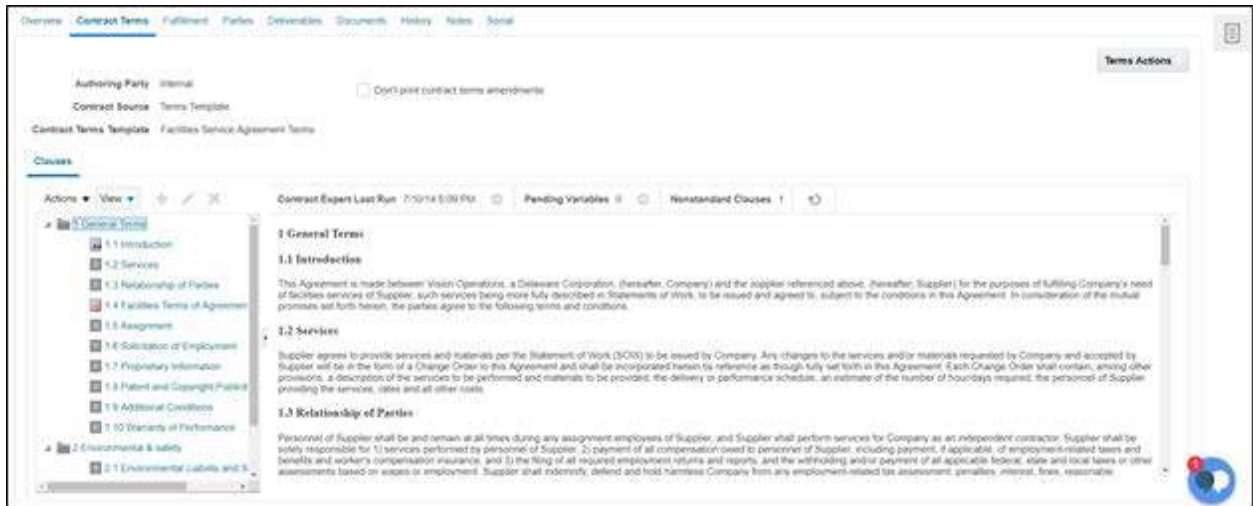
Overview Contract Terms Fulfillment Parties Deliverables Documents History Notes Social

Terms Actions

Authoring Party Internal

Contract Source Terms Template

Contract Terms Template Facilities Service Agreement Terms

Don't print contract terms amendments

Clauses

Actions ▾ View ▾

1 General Terms
1.1 Introduction
1.2 Services
1.3 Relationship of Parties
1.4 Facilities Terms of Agreemen
1.5 Assignment
1.6 Solicitation of Employment
1.7 Proprietary Information
1.8 Patent and Copyright Publici
1.9 Additional Conditions
1.10 Warranty of Performance
2 Environmental & safety
2.1 Environmental Liability and S

Contract Expert Last Run 7/10/14 5:09 PM Pending Variables 0 Nonstandard Clauses 1

1 General Terms

1.1 Introduction

This Agreement is made between Vision Operations, a Delaware Corporation, (hereafter, Company) and the supplier referenced above, (hereafter, Supplier) for the purposes of fulfilling Company's need of facilities services of Supplier, such services being more fully described in Statements of Work, to be issued and agreed to, subject to the conditions in this Agreement. In consideration of the mutual promises set forth herein, the parties agree to the following terms and conditions.

1.2 Services

Supplier agrees to provide services and materials per the Statement of Work (SOW) to be issued by Company. Any changes to the services and/or materials requested by Company and accepted by Supplier will be in the form of a Change Order to this Agreement and shall be incorporated herein by reference as though fully set forth in this Agreement. Each Change Order shall contain, among other provisions, a description of the services to be performed and materials to be provided, the delivery or performance schedule, an estimate of the number of hours/days required, the personnel of Supplier providing the services, rates and all other costs.

1.3 Relationship of Parties

Personnel of Supplier shall be and remain at all times during any assignment employees of Supplier, and Supplier shall perform services for Company as an independent contractor. Supplier shall be solely responsible for 1) services performed by personnel of Supplier, 2) payment of all compensation owed to personnel of Supplier, including payment, if applicable, of employment-related taxes and benefits and worker's compensation insurance, and 3) the filing of all required employment returns and reports, and the withholding and/or payment of all applicable federal, state and local taxes or other assessments based on wages or employment. Supplier shall indemnify, defend and hold harmless Company from any employment-related tax assessment, penalties, interest, fines, reasonable

1